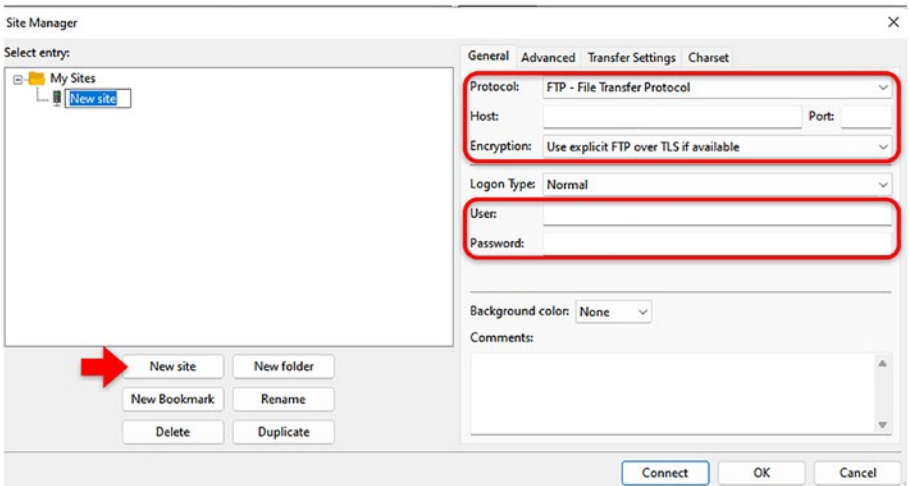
Site Manager

Select entry:

My Sites
New site

General | Advanced | Transfer Settings | Charset

Protocol: FTP - File Transfer Protocol
Host:
Port:
Encryption: Use explicit FTP over TLS if available

Logon Type: Normal
User:
Password:

Background color: None
Comments:

New site
New folder
New Bookmark
Rename
Delete
Duplicate

Connect
OK
Cancel